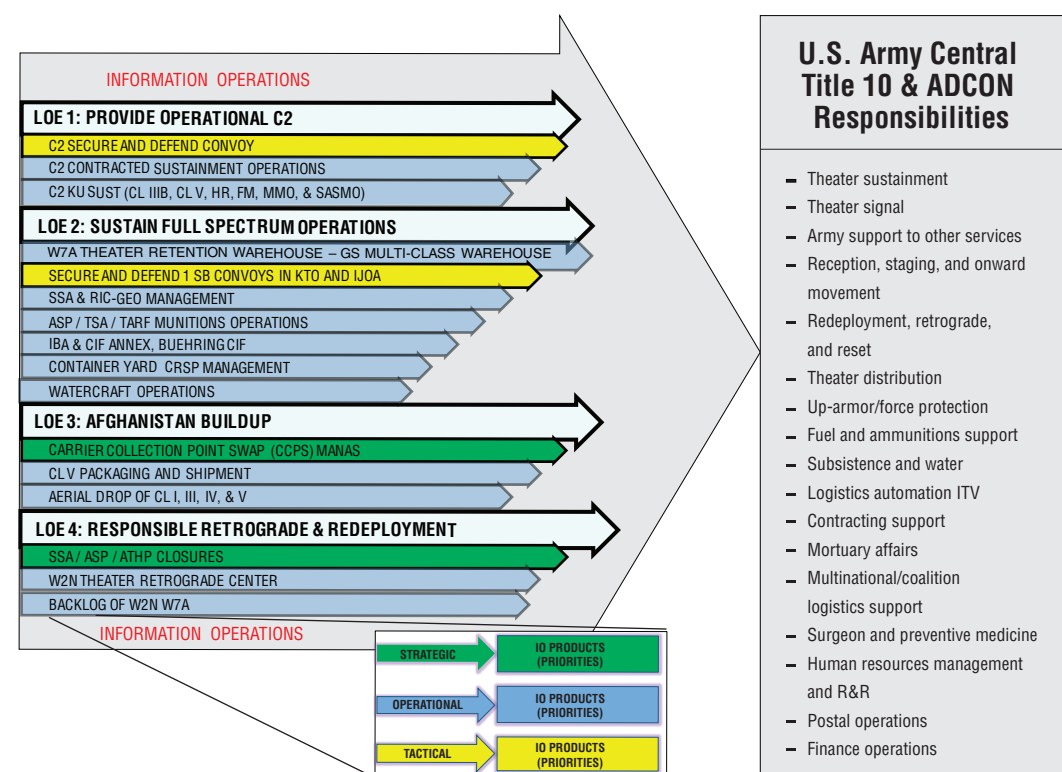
INFORMATION OPERATIONS

LOE 1: PROVIDE OPERATIONAL C2

C2 SECURE AND DEFEND CONVOY

C2 CONTRACTED SUSTAINMENT OPERATIONS

C2 KU SUST (CL IIIB, CL V, HR, FM, MMO, & SASMO)

LOE 2: SUSTAIN FULL SPECTRUM OPERATIONS

W7A THEATER RETENTION WAREHOUSE – GS MULTI-CLASS WAREHOUSE

SECURE AND DEFEND 1 SB CONVOYS IN KTO AND IJOA

SSA & RIC-GEO MANAGEMENT

ASP / TSA / TARF MUNITIONS OPERATIONS

IBA & CIF ANNEX, BUEHRING CIF

CONTAINER YARD CRSP MANAGEMENT

WATERCRAFT OPERATIONS

LOE 3: AFGHANISTAN BUILDUP

CARRIER COLLECTION POINT SWAP (CCPS) MANAS

CL V PACKAGING AND SHIPMENT

AERIAL DROP OF CL I, III, IV, & V

LOE 4: RESPONSIBLE RETROGRADE & REDEPLOYMENT

SSA / ASP / ATHP CLOSURES

W2N THEATER RETROGRADE CENTER

BACKLOG OF W2N W7A

INFORMATION OPERATIONS

STRATEGIC

IO PRODUCTS (PRIORITIES)

OPERATIONAL

IO PRODUCTS (PRIORITIES)

TACTICAL

IO PRODUCTS (PRIORITIES)

U.S. Army Central Title 10 & ADCON Responsibilities

- Theater sustainment
- Theater signal
- Army support to other services
- Reception, staging, and onward movement
- Redeployment, retrograde, and reset
- Theater distribution
- Up-armor/force protection
- Fuel and ammunitions support
- Subsistence and water
- Logistics automation ITV
- Contracting support
- Mortuary affairs
- Multinational/coalition logistics support
- Surgeon and preventive medicine
- Human resources management and R&R
- Postal operations
- Finance operations